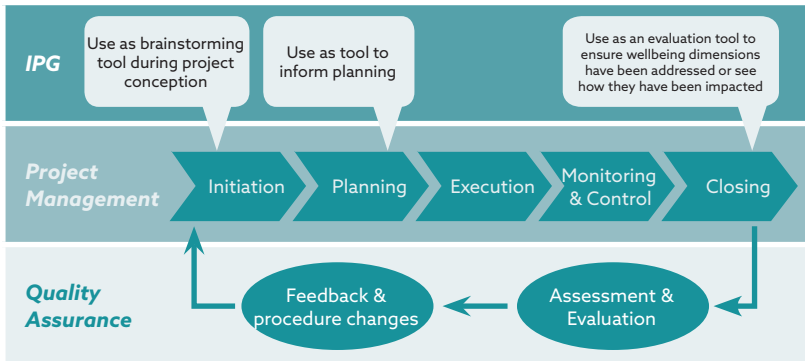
IPG

Use as brainstorming tool during project conception

Use as tool to inform planning

Use as an evaluation tool to ensure wellbeing dimensions have been addressed or see how they have been impacted

Project Management

Initiation

Planning

Execution

Monitoring & Control

Closing

Quality Assurance

Feedback & procedure changes

Assessment & Evaluation